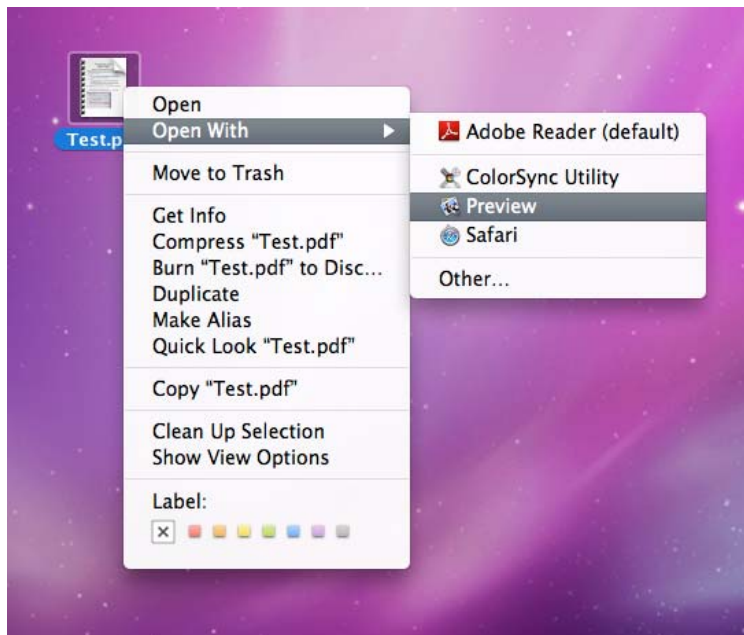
Test.p

Open
Open With

Move to Trash

Get Info
Compress "Test.pdf"
Burn "Test.pdf" to Disc...
Duplicate
Make Alias
Quick Look "Test.pdf"

Copy "Test.pdf"

Clean Up Selection
Show View Options

Label:

Adobe Reader (default)

ColorSync Utility
Preview
Safari

Other...